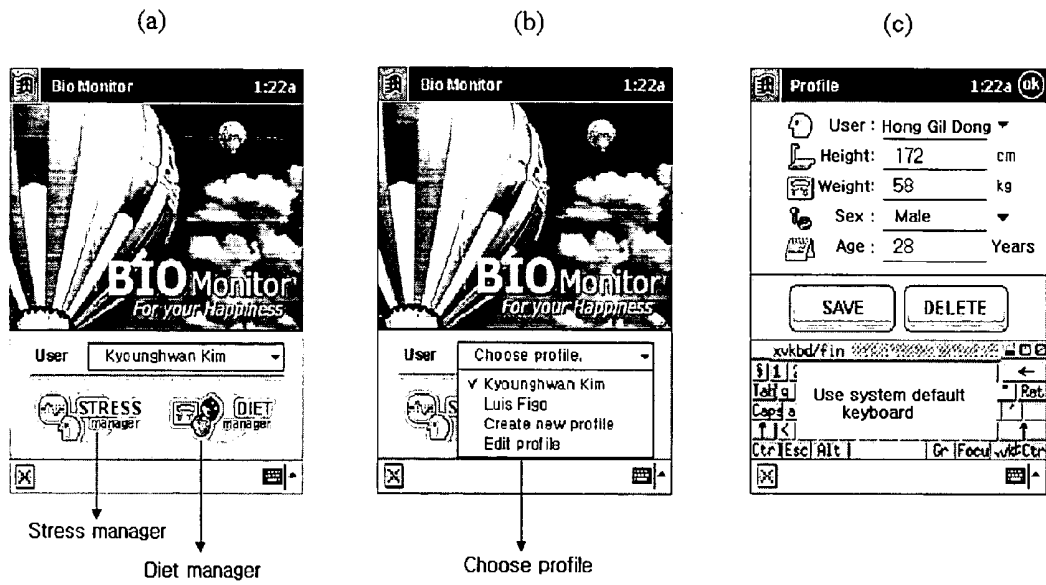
(a)

Bio Monitor 1:22a

BIO Monitor
For your Happiness

User Kyounghwan Kim

STRESS manager

DIET manager

Stress manager

Diet manager

(b)

Bio Monitor 1:22a

BIO Monitor
For your Happiness

User Choose profile.

✓ Kyounghwan Kim
Luis Figo
Create new profile
Edit profile

Choose profile

(c)

Profile 1:22a ok

User : Hong Gil Dong

Height: 172 cm

Weight: 58 kg

Sex : Male

Age : 28 Years

SAVE DELETE

xvkbd/fin

Use system default keyboard

$ 1
Tab q
Caps a
Ctrl Esc Alt
Rst
Gr Focus xvkbd Ctrl